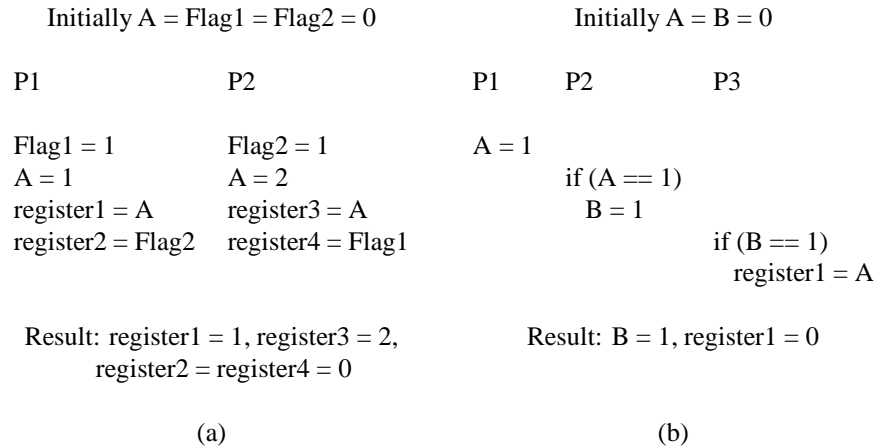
Initially A = Flag1 = Flag2 = 0

| P1 | P2 |
|---|---|
| Flag1 = 1 | Flag2 = 1 |
| A = 1 | A = 2 |
| register1 = A | register3 = A |
| register2 = Flag2 | register4 = Flag1 |

Result: register1 = 1, register3 = 2, register2 = register4 = 0

(a)

Initially A = B = 0

| P1 | P2 | P3 |
|---|---|---|
| A = 1 | | |
| | if (A == 1) | |
| | B = 1 | |
| | | if (B == 1) |
| | | register1 = A |

Result: B = 1, register1 = 0

(b)